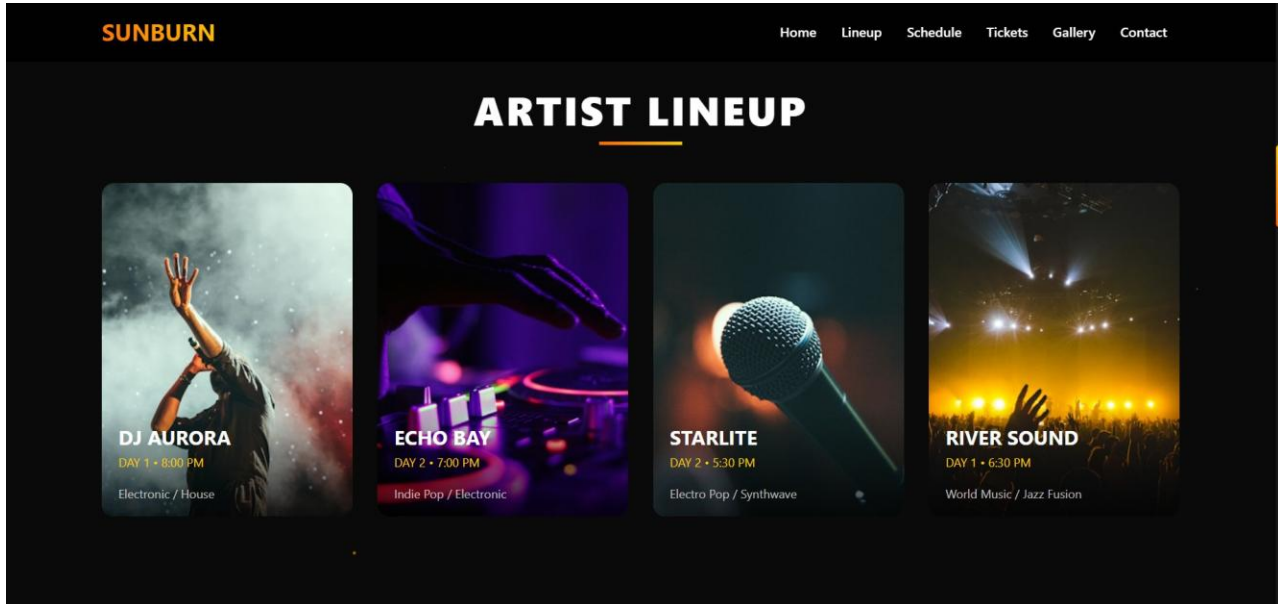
SUNBURN

Home Lineup Schedule Tickets Gallery Contact

ARTIST LINEUP

DJ AURORA
DAY 1 • 8:00 PM
Electronic / House

ECHO BAY
DAY 2 • 7:00 PM
Indie Pop / Electronic

STARLITE
DAY 2 • 5:30 PM
Electro Pop / Synthwave

RIVER SOUND
DAY 1 • 6:30 PM
World Music / Jazz Fusion